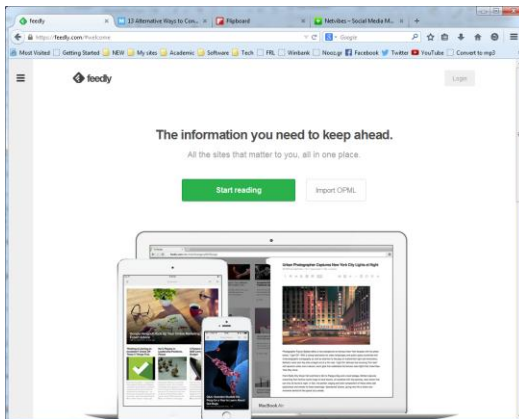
feedly × 13 Alternative Ways to Con... × Flipboard × Netvibes - Social Media M... × +

https://feedly.com/#welcome

Google

Most Visited Getting Started NEW My sites Academic Software Tech FRL Winbank Noo.gr Facebook Twitter YouTube Convert to mp3

feedly

Login

The information you need to keep ahead.

All the sites that matter to you, all in one place.

Start reading

Import OPML

Urban Photographer Captures New York City Lights at Night

MacBook Air